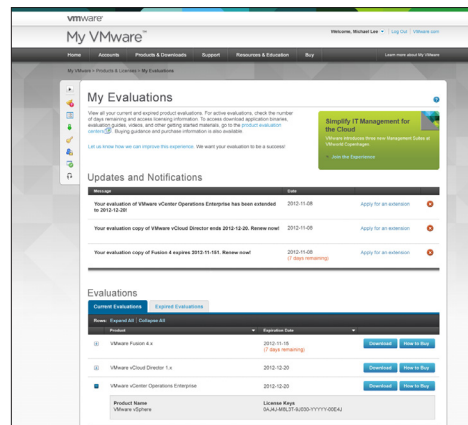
vmware

My VMware

Welcome, Michael Lee | Log Out | VMware.com

Home Accounts Products & Downloads Support Resources & Education Buy Learn more about My VMware

My VMware > Products & Licenses > My Evaluations

My Evaluations

View all your current and expired product evaluations. For active evaluations, check the number of days remaining and access licensing information. To access download application binaries, evaluation guides, videos, and other getting started materials, go to the product evaluation content. Buying guidance and purchase information is also available.

Let us know how we can improve this experience. We want your evaluation to be a success!

Simplify IT Management for the Cloud

VMware Introduces three new Management Suites at VMworld Copenhagen.

Join the Experience

Updates and Notifications

| Message | Date | |
|---|---|---|
| Your evaluation of VMware vCenter Operations Enterprise has been extended to 2012-12-20! | 2012-11-08 | Apply for an extension |
| Your evaluation copy of VMware vCloud Director ends 2012-12-20. Renew now! | 2012-11-08 | Apply for an extension |
| Your evaluation copy of Fusion 4 expires 2012-11-151. Renew now! | 2012-11-08 (7 days remaining) | Apply for an extension |

Evaluations

Current Evaluations Expired Evaluations

Rows: Expand All | Collapse All

| Product | Expiration Date | |
|---|---|---|
| VMware Fusion 4.x | 2012-11-16 (7 days remaining) | Download How to Buy |
| VMware vCloud Director 1.x | 2012-12-20 | Download How to Buy |
| VMware vCenter Operations Enterprise | 2012-12-20 | Download How to Buy |

Product Name
VMware vSphere

License Keys
04J4J-M8L3T-9J030-YYYYY-00EAJ